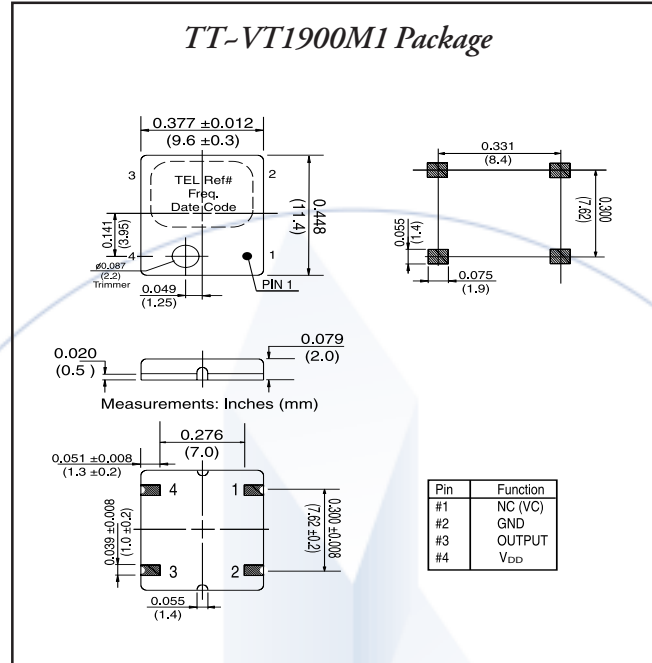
TT-VT1900M1 Package

0.377 ±0.012
(9.6 ±0.3)

3
2
TEL Ref#
Freq.
Date Code
0.448
(11.4)
0.141
(3.95)
4
1
ø0.087
(2.2)
Trimmer
0.049
(1.25)
PIN 1

0.331
(8.4)
0.300
(7.62)
0.055
(1.4)
0.075
(1.9)

0.020
(0.5 )
0.079
(2.0)

Measurements: Inches (mm)

0.276
(7.0)
0.051 ±0.008
(1.3 ±0.2)
4
1
0.039 ±0.008
(1.0 ±0.2)
0.300 ±0.008
(7.62 ±0.2)
3
2
0.055
(1.4)

| Pin | Function |
|---|---|
| #1 | NC (VC) |
| #2 | GND |
| #3 | OUTPUT |
| #4 | $V_{DD}$ |